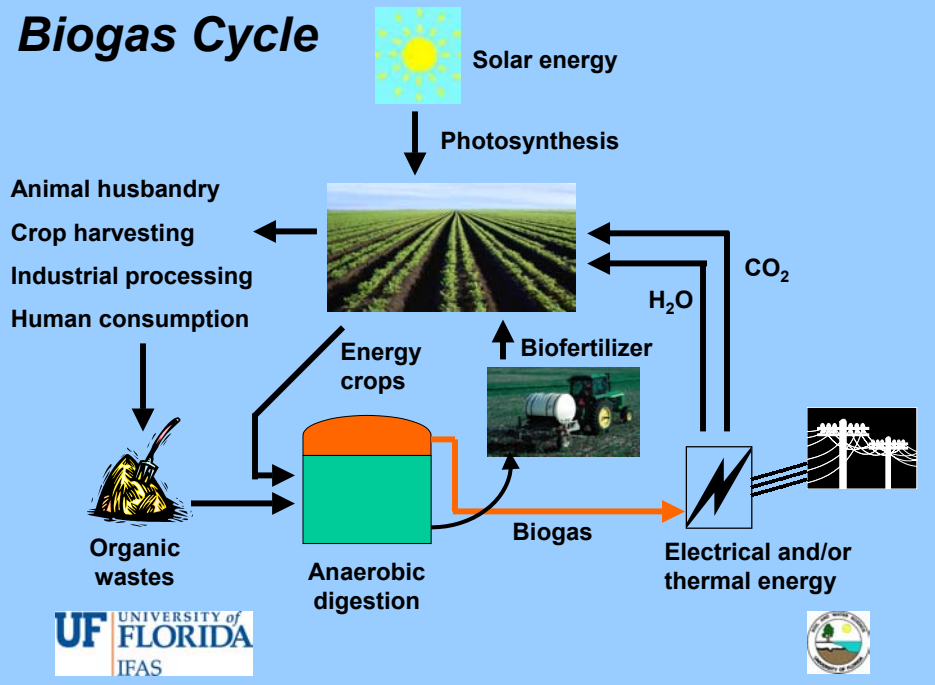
Biogas Cycle

Solar energy

Photosynthesis

Animal husbandry

Crop harvesting

Industrial processing

Human consumption

$CO_2$

$H_2O$

Energy crops

Biofertilizer

Organic wastes

Anaerobic digestion

Biogas

Electrical and/or thermal energy

UF UNIVERSITY of FLORIDA IFAS